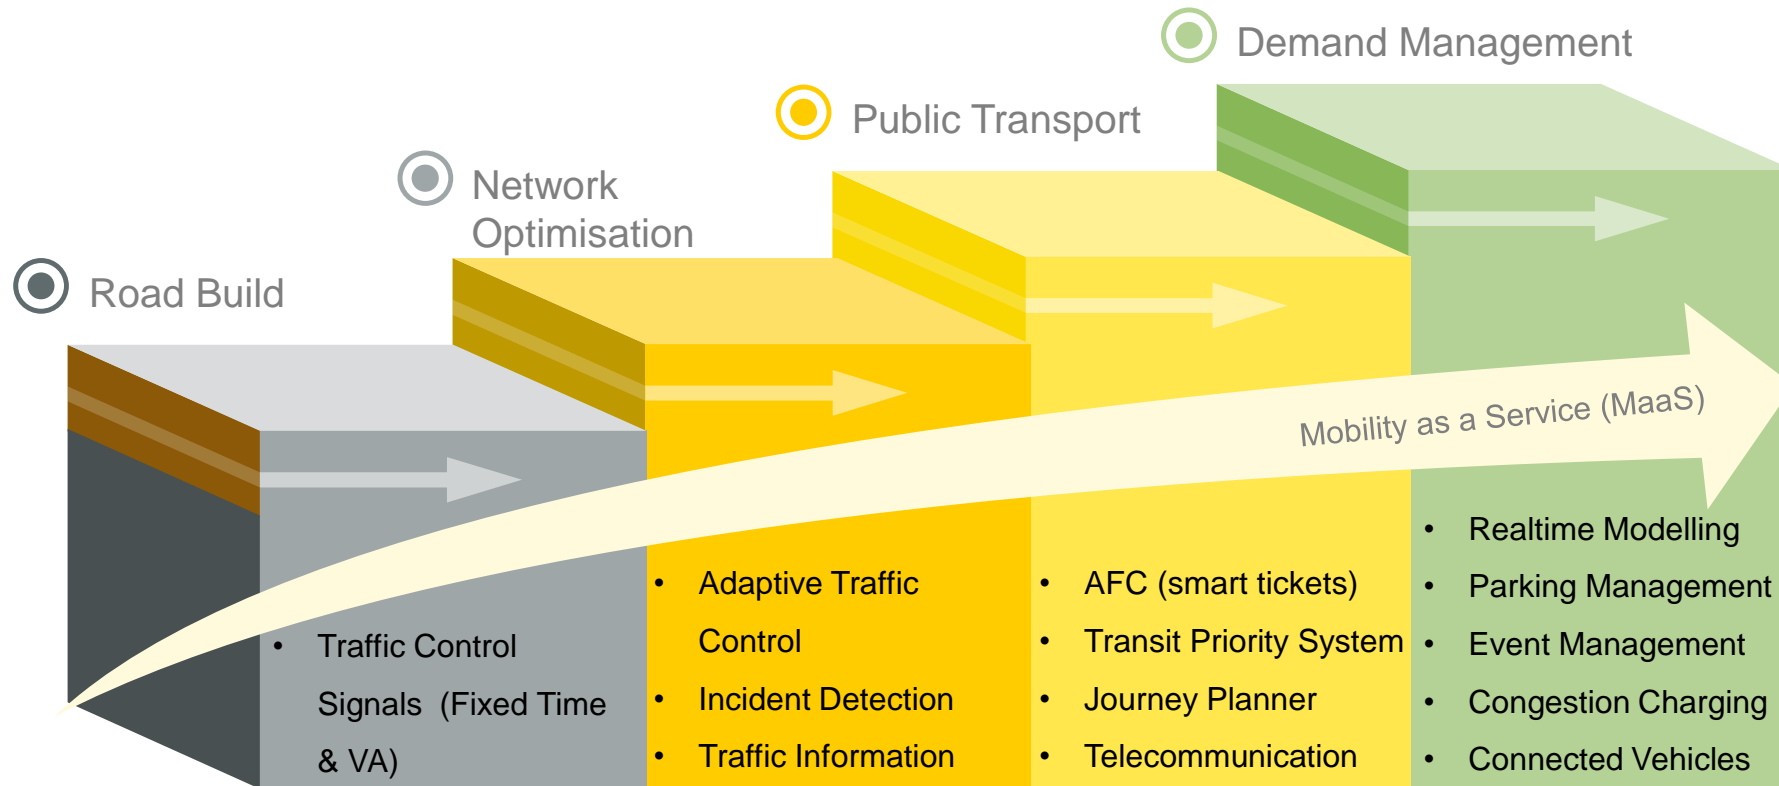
Demand Management

Public Transport

Network Optimisation

Road Build

Mobility as a Service (MaaS)

- Traffic Control Signals (Fixed Time & VA)

- Adaptive Traffic Control
- Incident Detection
- Traffic Information

- AFC (smart tickets)
- Transit Priority System
- Journey Planner
- Telecommunication

- Realtime Modelling
- Parking Management
- Event Management
- Congestion Charging
- Connected Vehicles